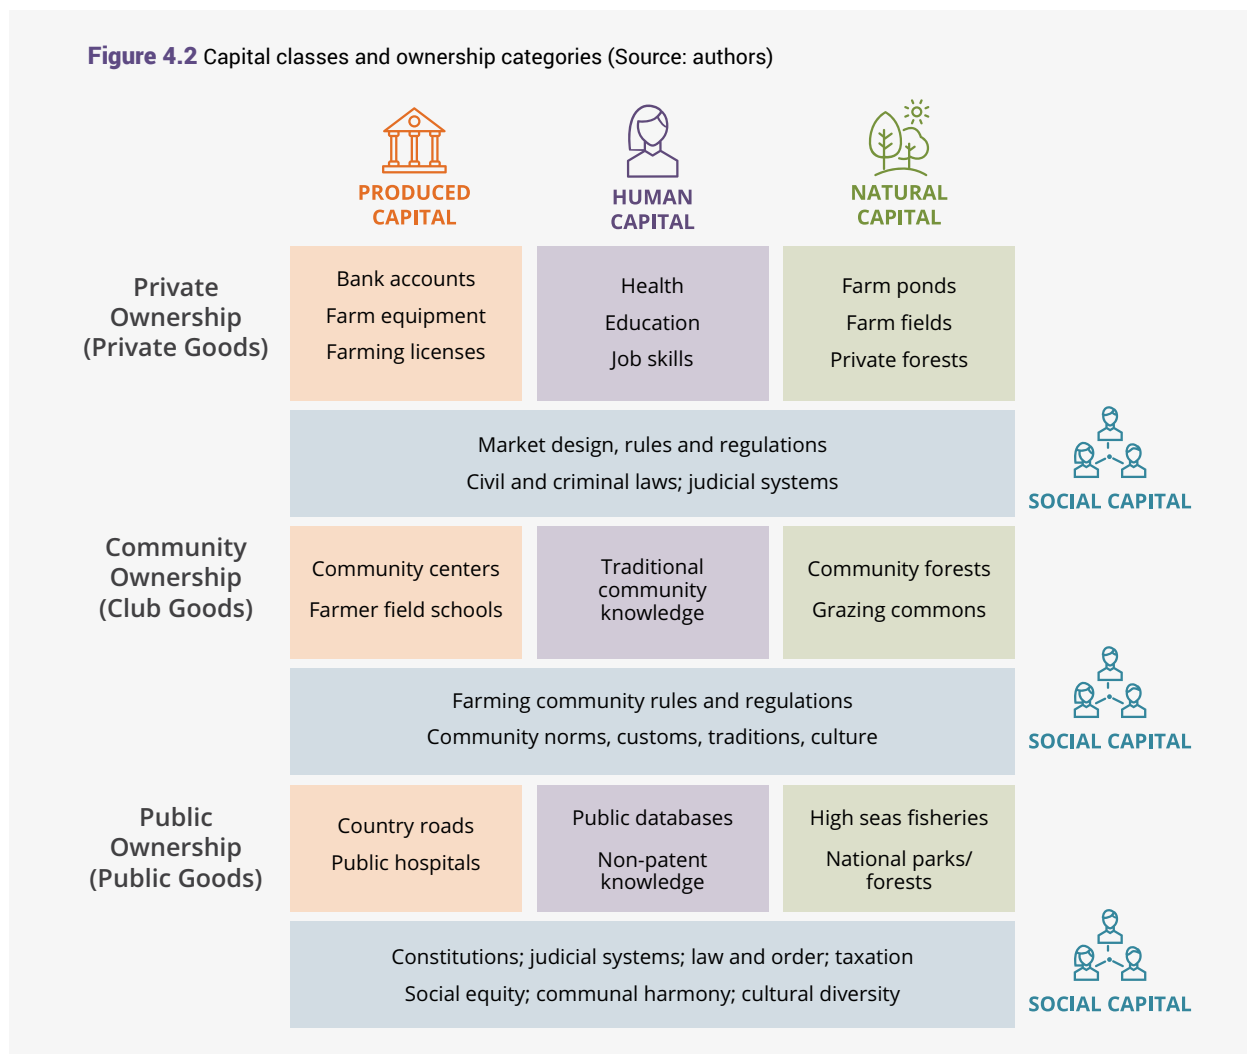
**Figure 4.2** Capital classes and ownership categories (Source: authors)

| | PRODUCED CAPITAL | HUMAN CAPITAL | NATURAL CAPITAL | |
|---|---|---|---|---|
| Private Ownership (Private Goods) | Bank accounts<br>Farm equipment<br>Farming licenses | Health<br>Education<br>Job skills | Farm ponds<br>Farm fields<br>Private forests | |
| | Market design, rules and regulations<br>Civil and criminal laws; judicial systems | | | SOCIAL CAPITAL |
| Community Ownership (Club Goods) | Community centers<br>Farmer field schools | Traditional community knowledge | Community forests<br>Grazing commons | |
| | Farming community rules and regulations<br>Community norms, customs, traditions, culture | | | SOCIAL CAPITAL |
| Public Ownership (Public Goods) | Country roads<br>Public hospitals | Public databases<br>Non-patent knowledge | High seas fisheries<br>National parks/ forests | |
| | Constitutions; judicial systems; law and order; taxation<br>Social equity; communal harmony; cultural diversity | | | SOCIAL CAPITAL |